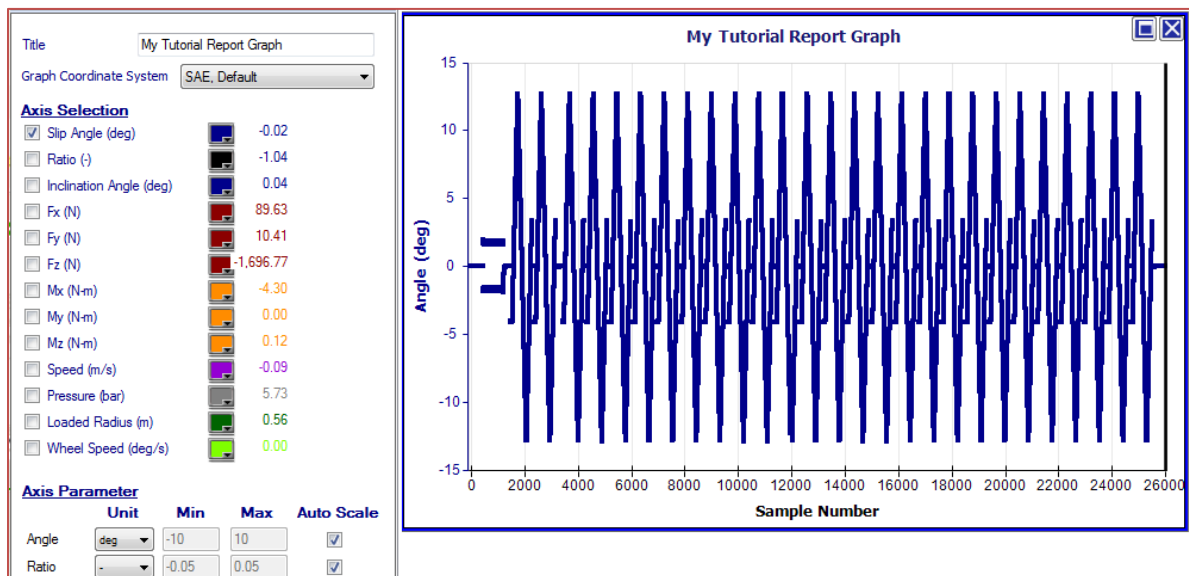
Title My Tutorial Report Graph

Graph Coordinate System SAE, Default

Axis Selection

| | | |
|---|---|---|
| Slip Angle (deg) | | -0.02 |
| Ratio (-) | | -1.04 |
| Inclination Angle (deg) | | 0.04 |
| Fx (N) | | 89.63 |
| Fy (N) | | 10.41 |
| Fz (N) | | -1,696.77 |
| Mx (N-m) | | -4.30 |
| My (N-m) | | 0.00 |
| Mz (N-m) | | 0.12 |
| Speed (m/s) | | -0.09 |
| Pressure (bar) | | 5.73 |
| Loaded Radius (m) | | 0.56 |
| Wheel Speed (deg/s) | | 0.00 |

Axis Parameter

| | Unit | Min | Max | Auto Scale |
|---|---|---|---|---|
| Angle | deg | -10 | 10 | ☑ |
| Ratio | - | -0.05 | 0.05 | ☑ |

My Tutorial Report Graph

Angle (deg)

15 10 5 0 -5 -10 -15

0 2000 4000 6000 8000 10000 12000 14000 16000 18000 20000 22000 24000 26000

Sample Number